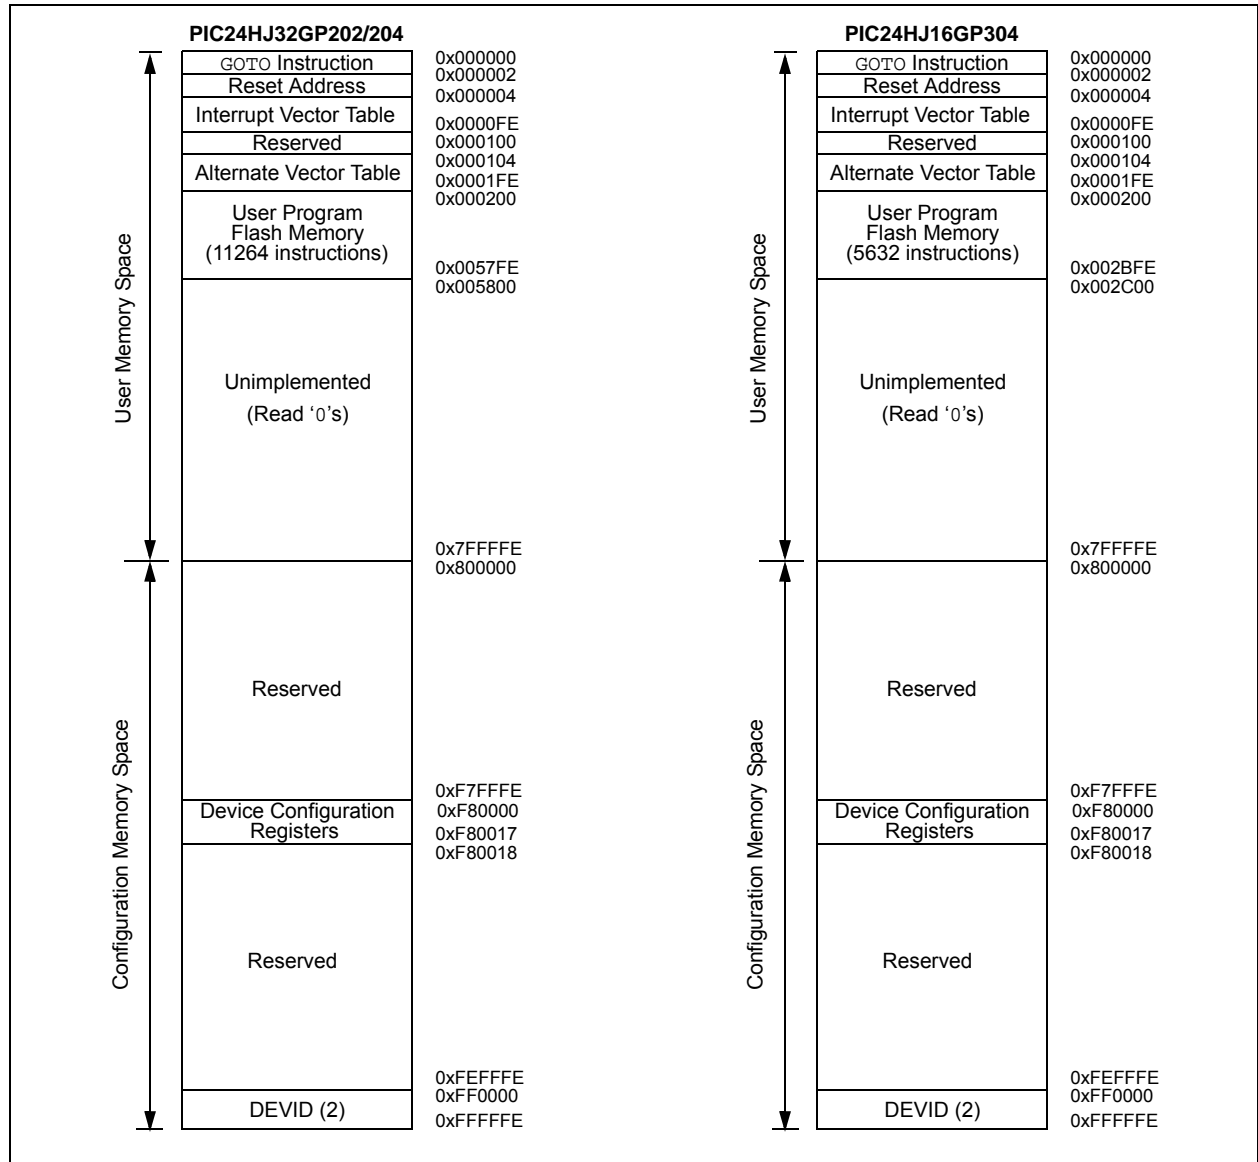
PIC24HJ32GP202/204

User Memory Space

GOTO Instruction
Reset Address
Interrupt Vector Table
Reserved
Alternate Vector Table
User Program Flash Memory (11264 instructions)

Unimplemented
(Read '0's)

0x000000
0x000002
0x000004
0x0000FE
0x000100
0x000104
0x0001FE
0x000200
0x0057FE
0x005800
0x7FFFFE
0x800000

Configuration Memory Space

Reserved

Device Configuration Registers

Reserved

DEVID (2)

0xF7FFFE
0xF80000
0xF80017
0xF80018
0xFEFFFE
0xFF0000
0xFFFFFE

PIC24HJ16GP304

User Memory Space

GOTO Instruction
Reset Address
Interrupt Vector Table
Reserved
Alternate Vector Table
User Program Flash Memory (5632 instructions)

Unimplemented
(Read '0's)

0x000000
0x000002
0x000004
0x0000FE
0x000100
0x000104
0x0001FE
0x000200
0x002BFE
0x002C00
0x7FFFFE
0x800000

Configuration Memory Space

Reserved

Device Configuration Registers

Reserved

DEVID (2)

0xF7FFFE
0xF80000
0xF80017
0xF80018
0xFEFFFE
0xFF0000
0xFFFFFE